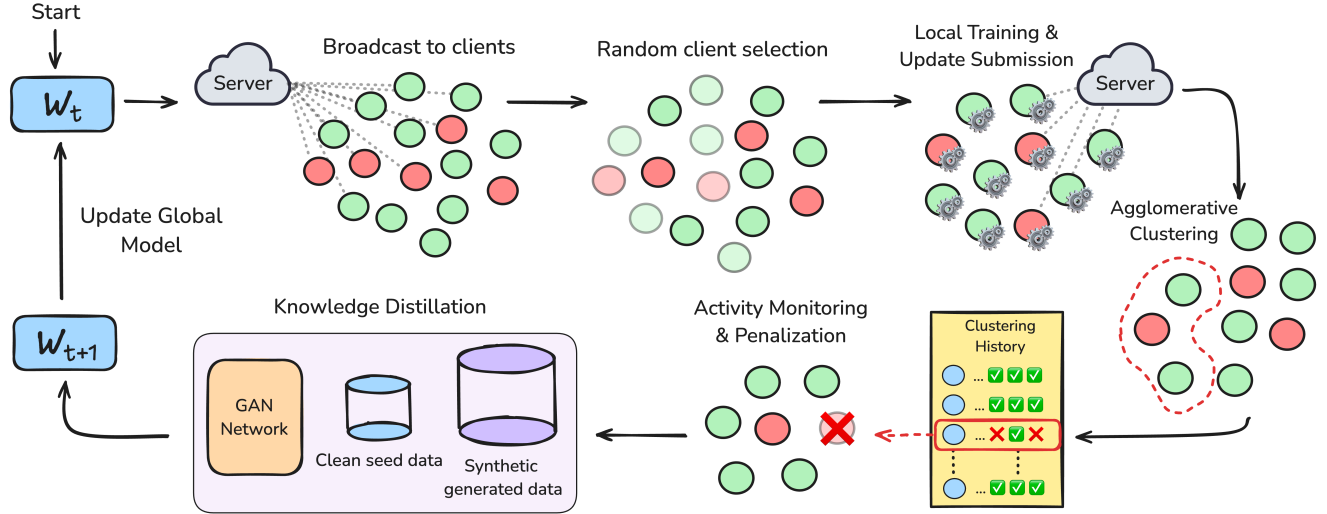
Start

$W_t$

Server

Broadcast to clients

Random client selection

Local Training & Update Submission

Server

Update Global Model

Agglomerative Clustering

$W_{t+1}$

Knowledge Distillation

GAN Network

Clean seed data

Synthetic generated data

Activity Monitoring & Penalization

Clustering History

... ✅✅✅

... ✅✅✅

... ❌✅❌

... ✅✅✅